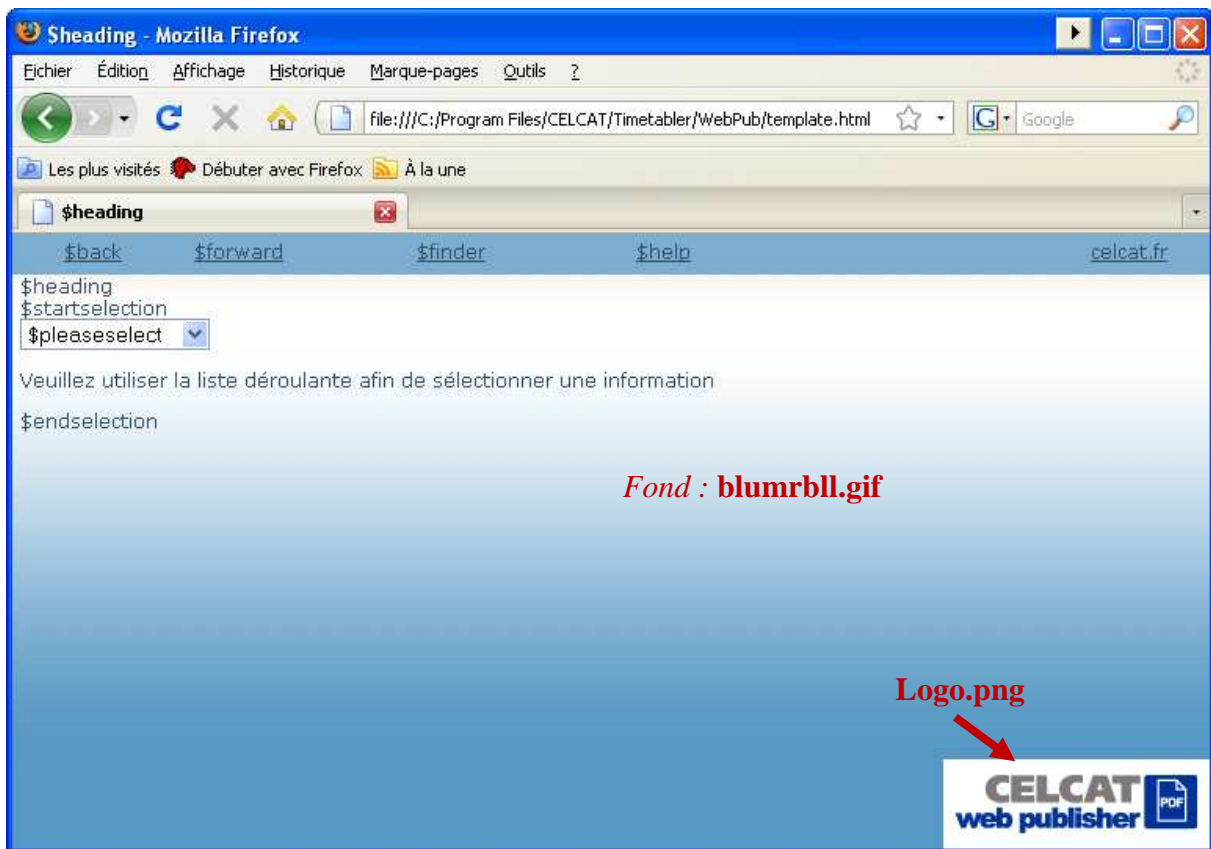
$heading - Mozilla Firefox

Fichier Édition Affichage Historique Marque-pages Outils ?

file:///C:/Program Files/CELCAT/Timetabler/WebPub/template.html

Google

Les plus visités Débuter avec Firefox À la une

$heading

$back $forward $finder $help celcat.fr

$heading
$startselection
$pleaseselect

Veuillez utiliser la liste déroulante afin de sélectionner une information

$endselection

*Fond :* **blumrbll.gif**

**Logo.png**

CELCAT web publisher PDF